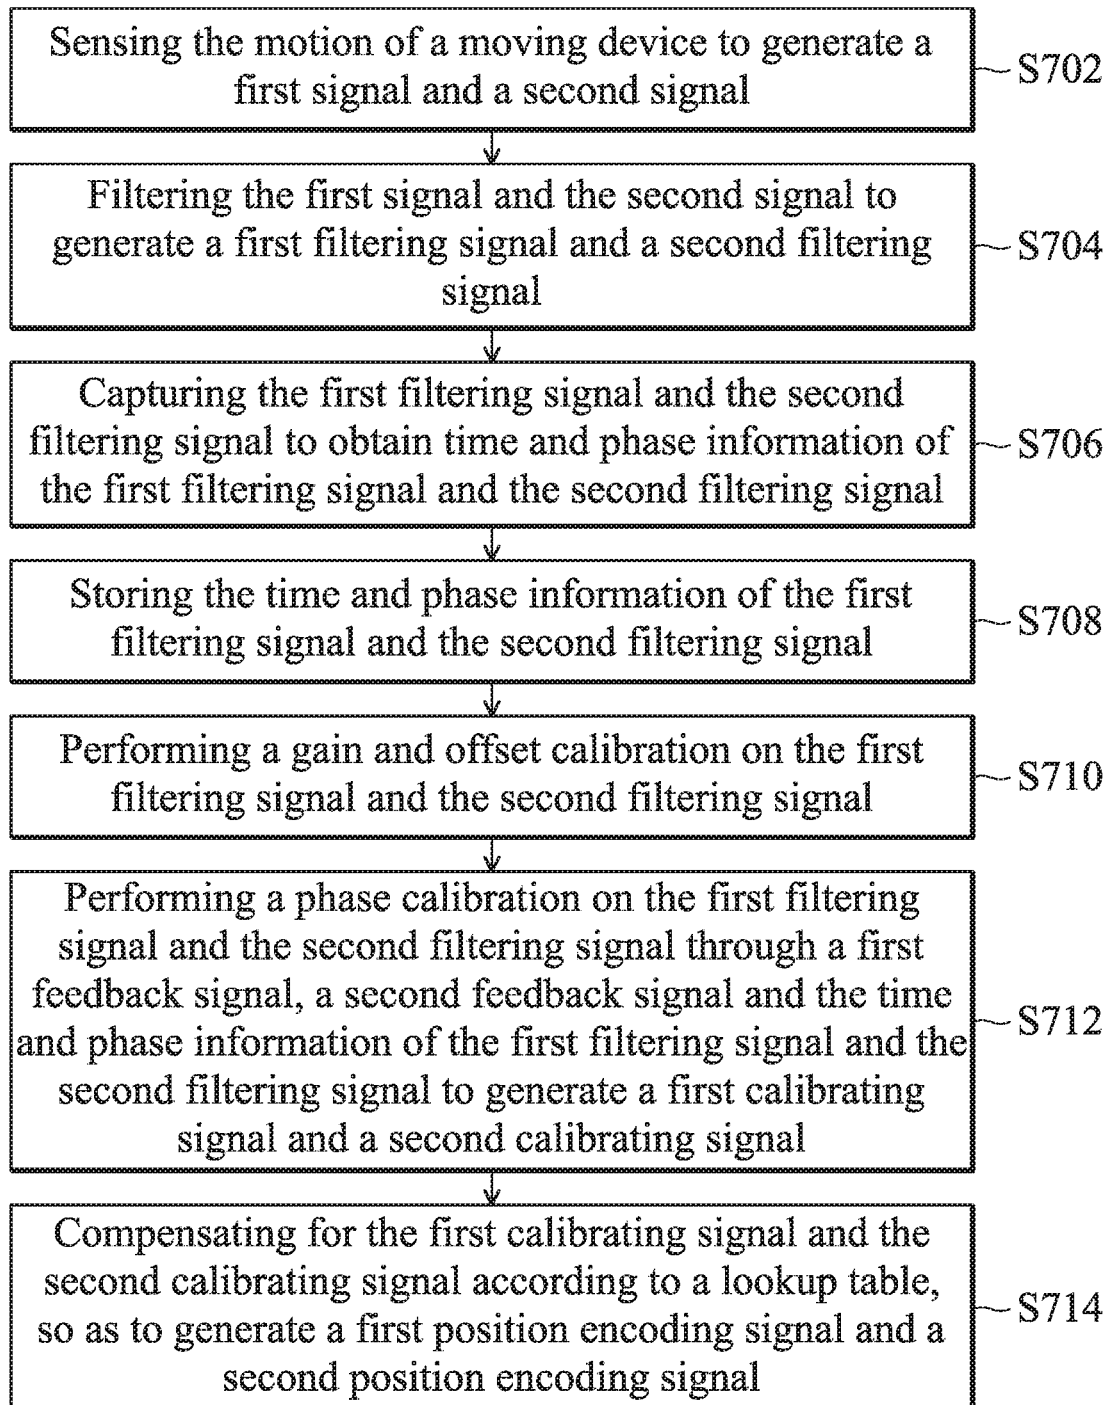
Sensing the motion of a moving device to generate a first signal and a second signal

S702

Filtering the first signal and the second signal to generate a first filtering signal and a second filtering signal

S704

Capturing the first filtering signal and the second filtering signal to obtain time and phase information of the first filtering signal and the second filtering signal

S706

Storing the time and phase information of the first filtering signal and the second filtering signal

S708

Performing a gain and offset calibration on the first filtering signal and the second filtering signal

S710

Performing a phase calibration on the first filtering signal and the second filtering signal through a first feedback signal, a second feedback signal and the time and phase information of the first filtering signal and the second filtering signal to generate a first calibrating signal and a second calibrating signal

S712

Compensating for the first calibrating signal and the second calibrating signal according to a lookup table, so as to generate a first position encoding signal and a second position encoding signal

S714